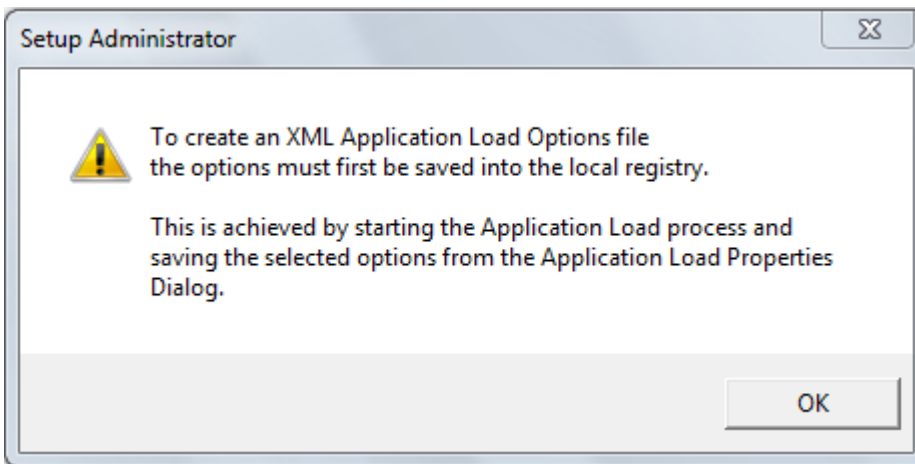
Setup Administrator

To create an XML Application Load Options file the options must first be saved into the local registry.

This is achieved by starting the Application Load process and saving the selected options from the Application Load Properties Dialog.

OK